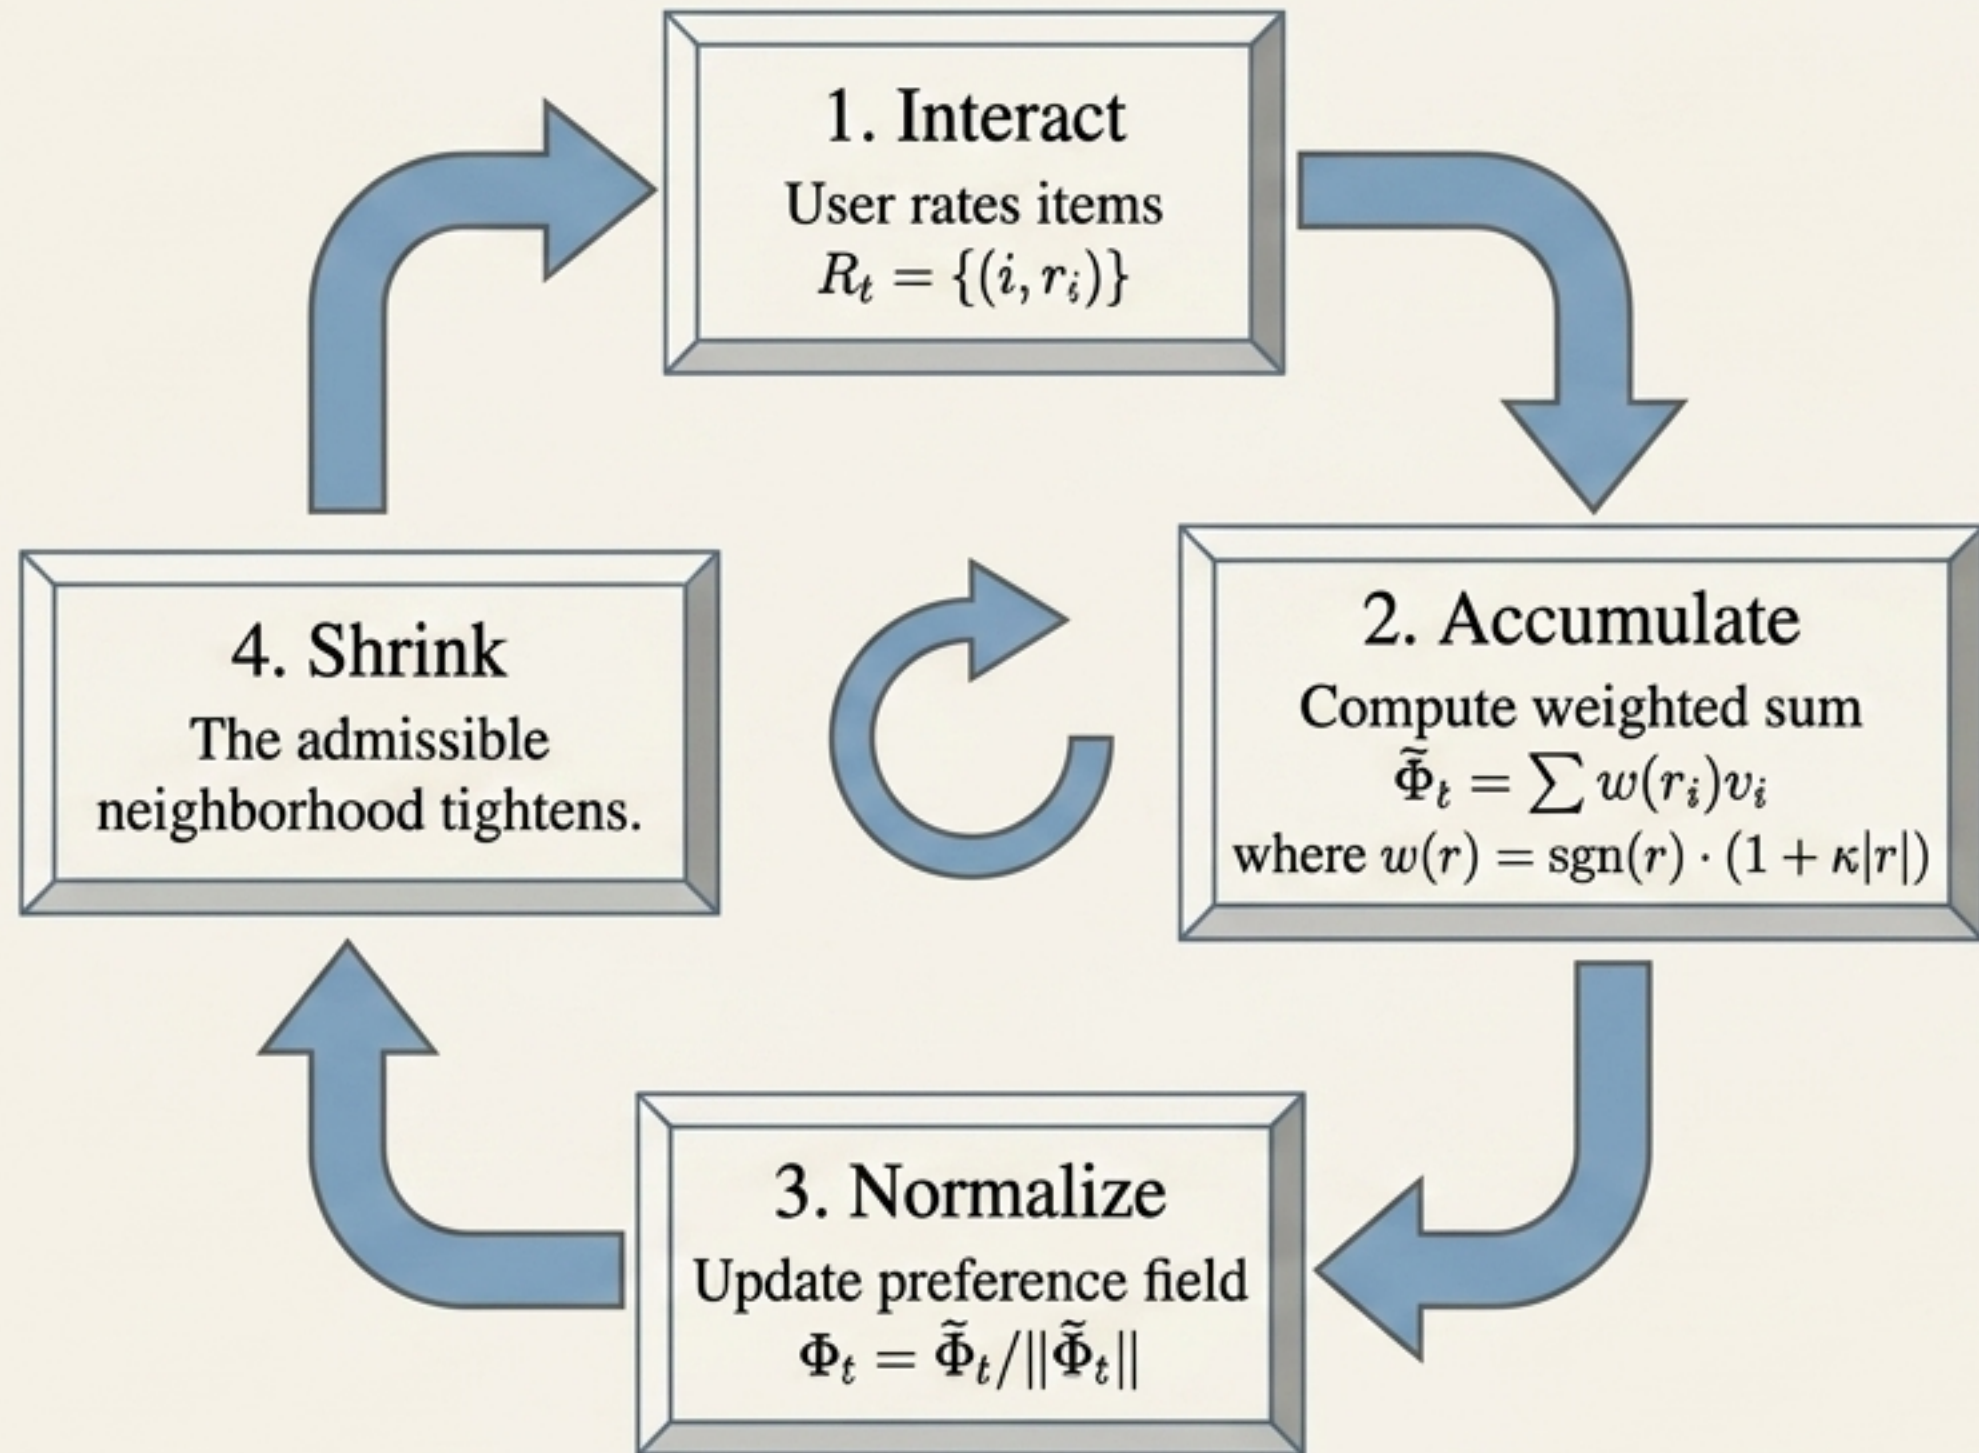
1. Interact
User rates items
$R_t = \{(i, r_i)\}$

2. Accumulate
Compute weighted sum
$\tilde{\Phi}_t = \sum w(r_i) v_i$
where $w(r) = \text{sgn}(r) \cdot (1 + \kappa |r|)$

3. Normalize
Update preference field
$\Phi_t = \tilde{\Phi}_t / ||\tilde{\Phi}_t||$

4. Shrink
The admissible neighborhood tightens.